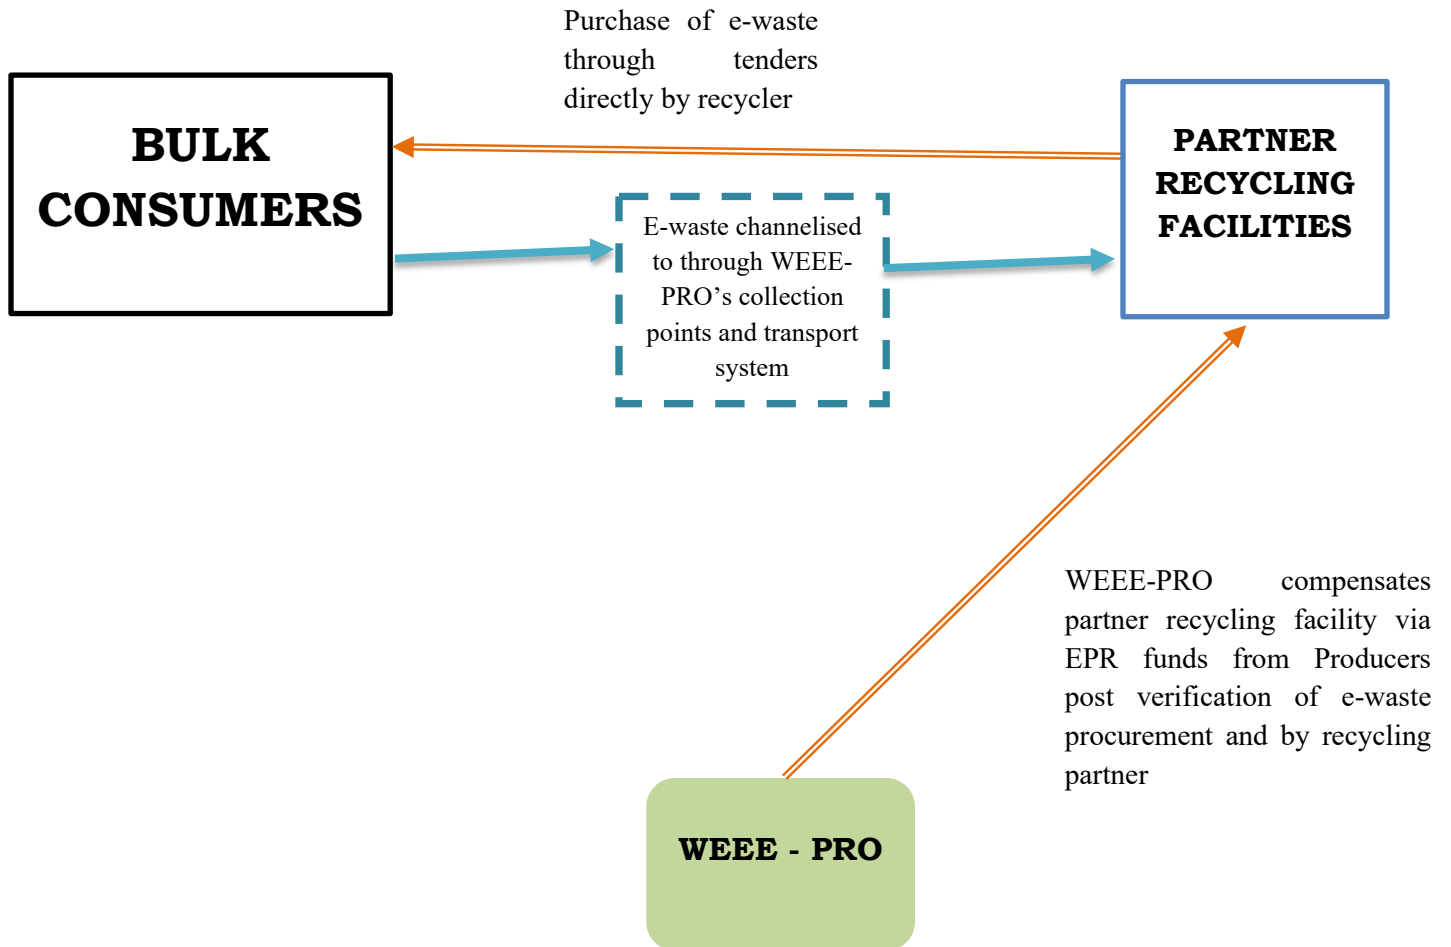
Purchase of e-waste through tenders directly by recycler

BULK CONSUMERS

PARTNER RECYCLING FACILITIES

E-waste channelised to through WEEE-PRO's collection points and transport system

WEEE-PRO compensates partner recycling facility via EPR funds from Producers post verification of e-waste procurement and by recycling partner

WEEE - PRO